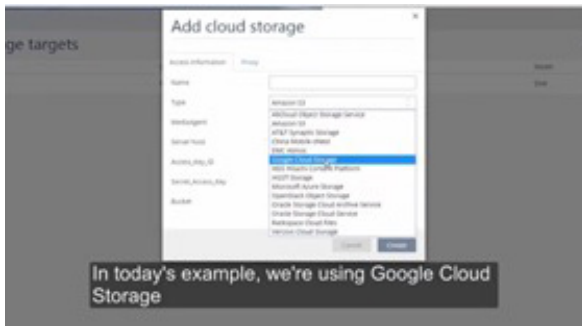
ge targets

Add cloud storage

×

Access information

Proxy

Name

Type

Amazon S3

Vendoragent

Server host

Access_Key_ID

Secret_Access_Key

Bucket

AliCloud Object Storage Service
Amazon S3
AT&T Synaptic Storage
China Mobile oNest
EMC Atmos
Google Cloud Storage
HDS Hitachi Content Platform
HGST Storage
Microsoft Azure Storage
OpenStack Object Storage
Oracle Storage Cloud Archive Service
Oracle Storage Cloud Service
Rackspace Cloud Files
Verizon Cloud Storage

Cancel

Create

In today's example, we're using Google Cloud Storage